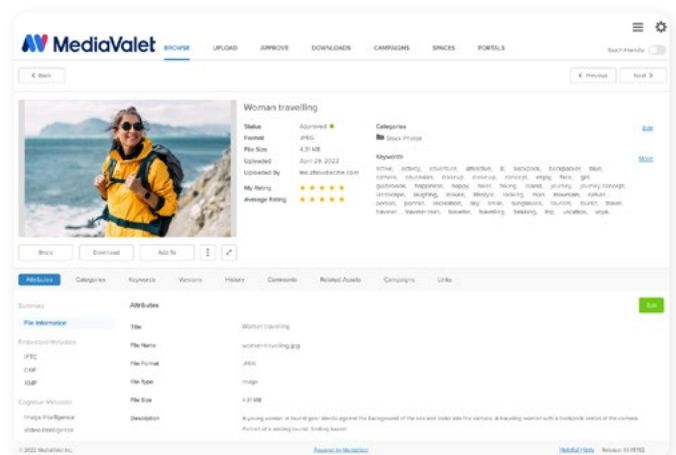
MediaValet BROWSE UPLOAD APPROVE DOWNLOADS CAMPAIGNS SPACES PORTALS

Touch friendly

< Back

< Previous Next >

Woman travelling

| Status | Approved |
|---|---|
| Format | JPEG |
| File Size | 4.31 MB |
| Uploaded | April 29, 2022 |
| Uploaded By | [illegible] |
| My Rating | ★★★★★ |
| Average Rating | ★★★★★ |

Categories

Stock Photos

Edit

Keywords

More

active, activity, adventure, attractive, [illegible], backpack, backpacker, blue, camera, caucasian, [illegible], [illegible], concept, enjoy, face, girl, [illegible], happiness, happy, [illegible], hiking, island, journey, journey concept, landscape, laughing, leisure, lifestyle, looking, man, mountain, nature, person, portrait, recreation, sky, smile, sunglasses, tourism, tourist, travel, traveler, traveler man, traveller, travelling, trekking, trip, vacation, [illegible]

Share Download Add To

Attributes Categories Keywords Versions History Comments Related Assets Campaigns Links

Summary

File Information

Embedded Metadata

IPTC

EXIF

XMP

Cognitive Metadata

Image Intelligence

Video Intelligence

Attributes

Edit

| Title | Woman travelling |
|---|---|
| File Name | woman-travelling.jpg |
| File Format | JPEG |
| File Type | Image |
| File Size | 4.31 MB |
| Description | A young woman in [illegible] against the background of the sea and looks into the camera. A traveling woman with a backpack smiles at the camera. Portrait of a smiling tourist. Smiling tourist. |

© 2022 MediaValet Inc. Powered by MediaValet Helpful Hints Release: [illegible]